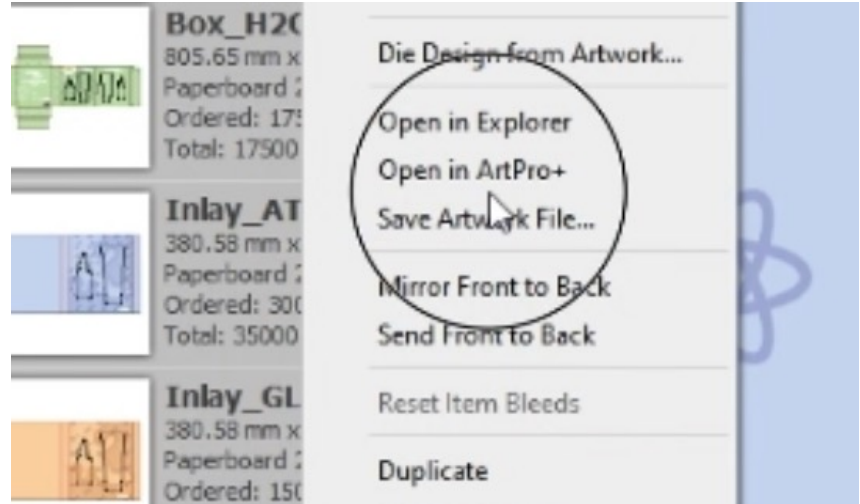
Box_H2C
805.65 mm x
Paperboard 2
Ordered: 175
Total: 17500

Inlay_AT
380.58 mm x
Paperboard 2
Ordered: 300
Total: 35000

Inlay_GL
380.58 mm x
Paperboard 2
Ordered: 150

Die Design from Artwork...
Open in Explorer
Open in ArtPro+
Save Artwork File...
Mirror Front to Back
Send Front to Back
Reset Item Bleeds
Duplicate